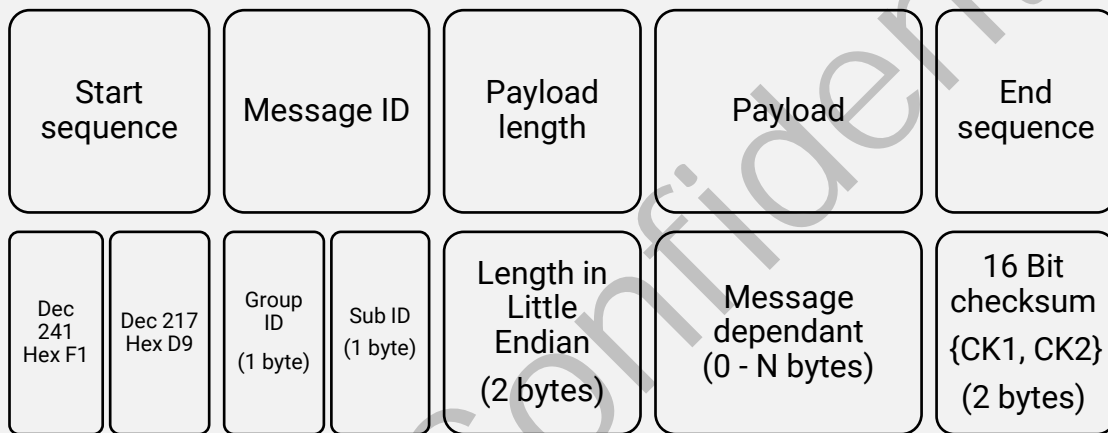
Start sequence

Message ID

Payload length

Payload

End sequence

Dec 241 Hex F1

Dec 217 Hex D9

Group ID (1 byte)

Sub ID (1 byte)

Length in Little Endian (2 bytes)

Message dependant (0 - N bytes)

16 Bit checksum {CK1, CK2} (2 bytes)

Confidential